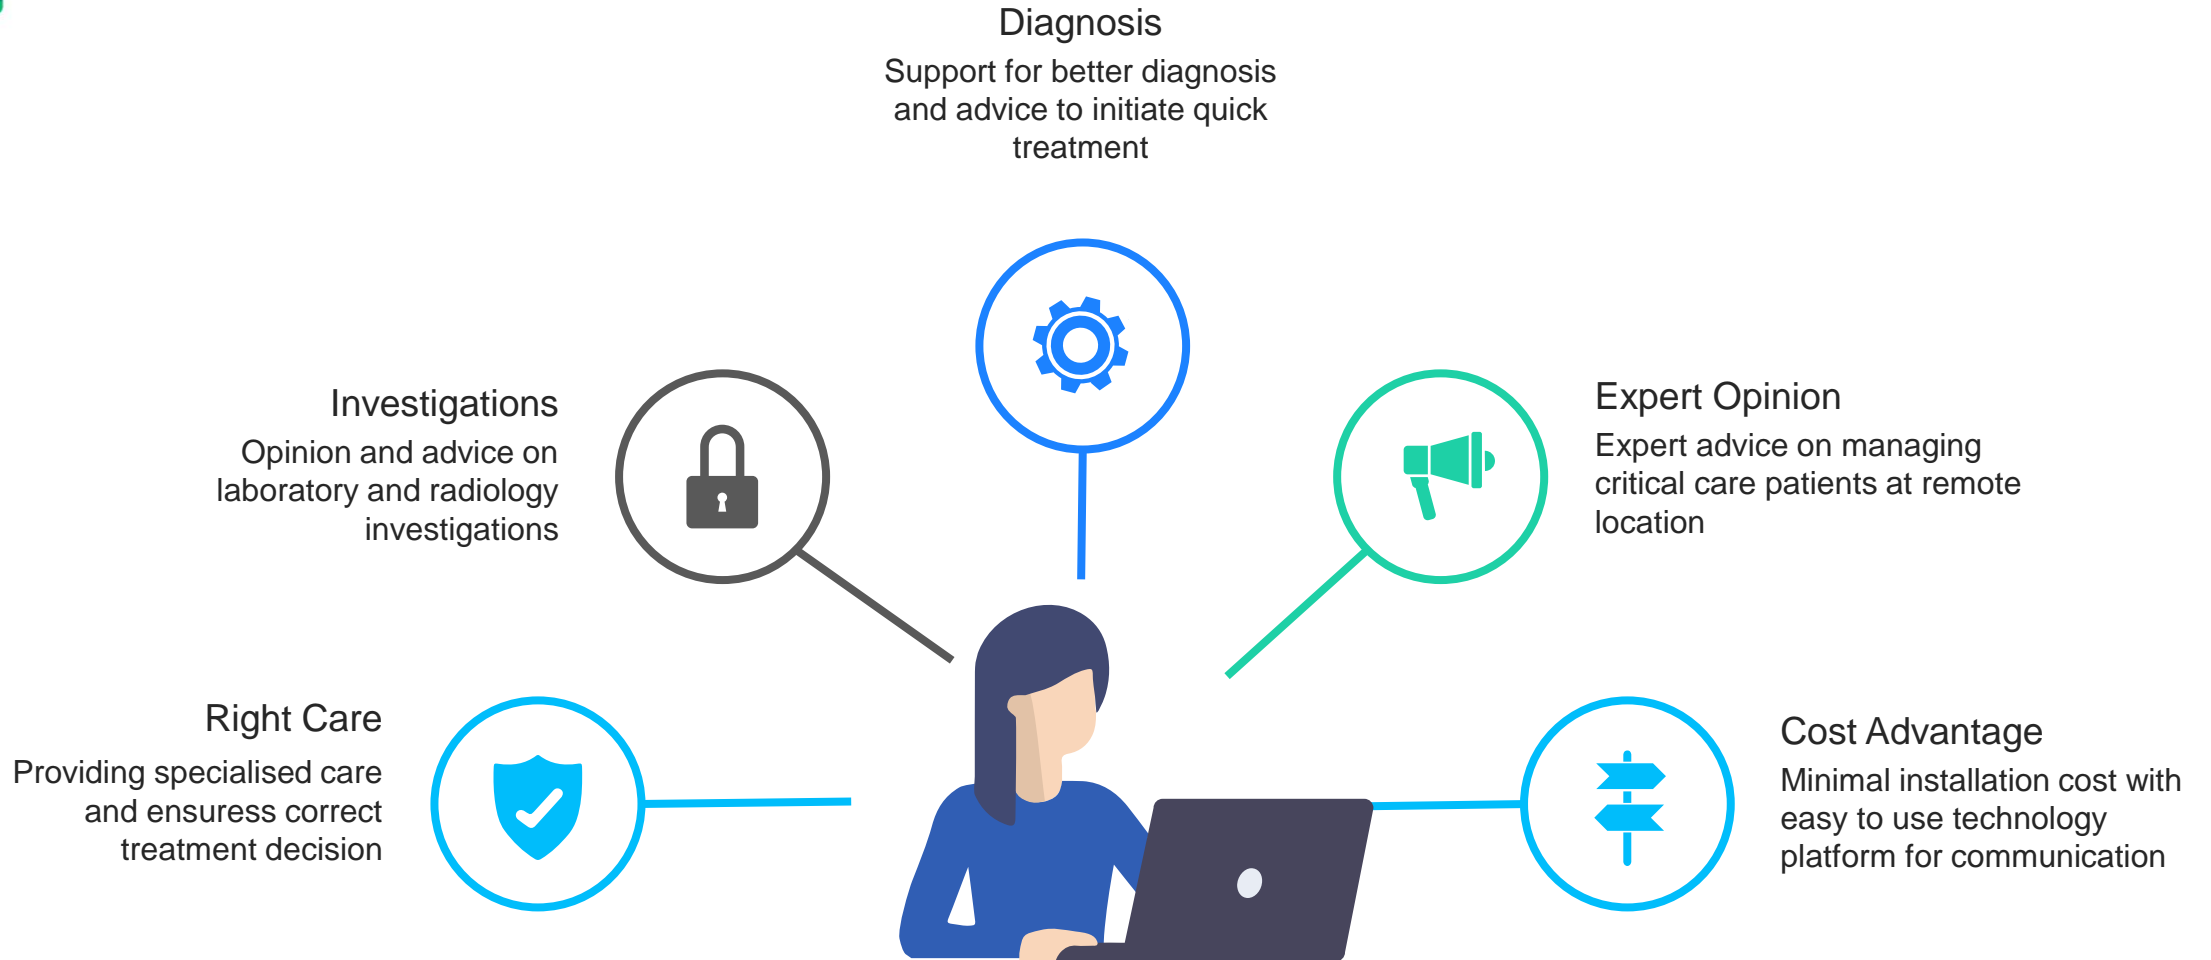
Diagnosis
Support for better diagnosis and advice to initiate quick treatment

Investigations
Opinion and advice on laboratory and radiology investigations

Expert Opinion
Expert advice on managing critical care patients at remote location

Right Care
Providing specialised care and ensuress correct treatment decision

Cost Advantage
Minimal installation cost with easy to use technology platform for communication